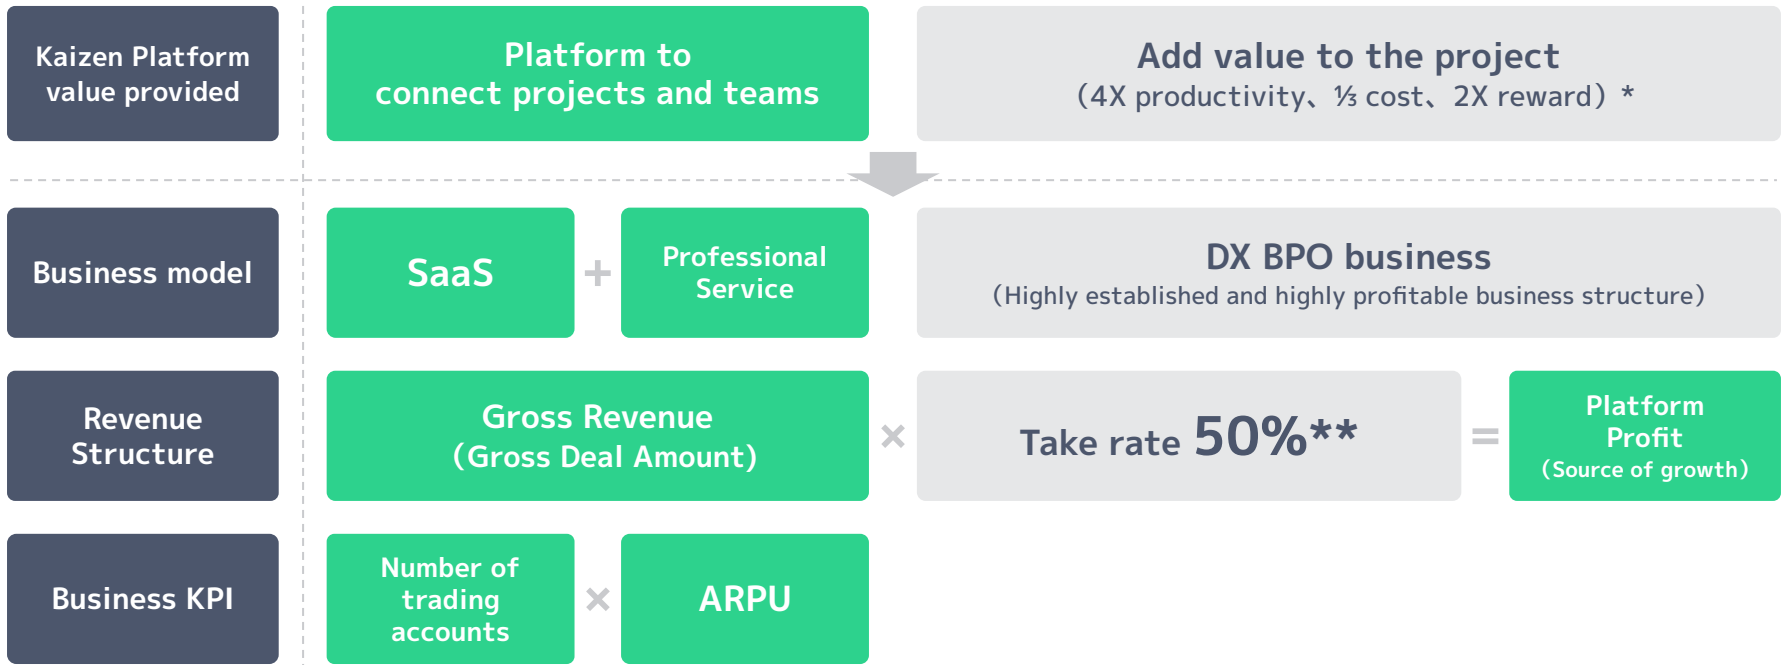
Kaizen Platform value provided

Platform to connect projects and teams

Add value to the project
(4X productivity、⅓ cost、2X reward) *

Business model

SaaS + Professional Service

DX BPO business
(Highly established and highly profitable business structure)

Revenue Structure

Gross Revenue (Gross Deal Amount) × Take rate 50%** = Platform Profit (Source of growth)

Business KPI

Number of trading accounts × ARPU